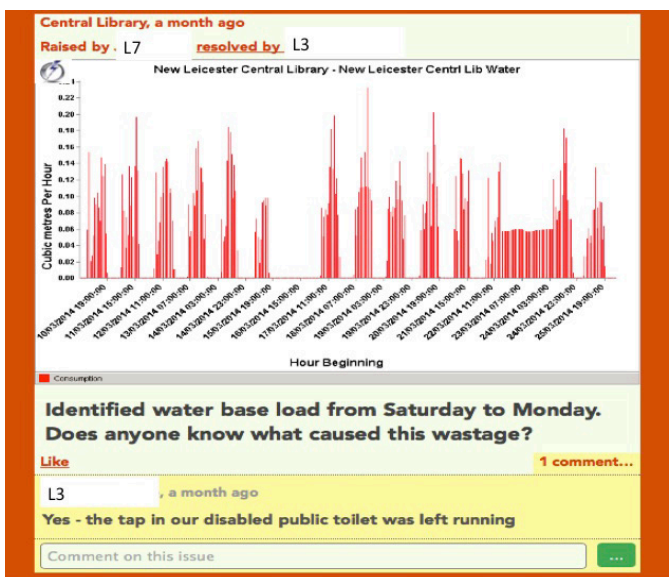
Central Library, a month ago

Raised by L7 resolved by L3

New Leicester Central Library - New Leicester Centrl Lib Water

Cubic metres Per Hour

0.22
0.20
0.18
0.16
0.14
0.12
0.10
0.08
0.06
0.04
0.02
0.00

10/03/2014 19:00:00
11/03/2014 15:00:00
12/03/2014 11:00:00
13/03/2014 07:00:00
14/03/2014 03:00:00
14/03/2014 23:00:00
15/03/2014 19:00:00
16/03/2014 15:00:00
17/03/2014 11:00:00
18/03/2014 07:00:00
19/03/2014 03:00:00
19/03/2014 23:00:00
20/03/2014 19:00:00
21/03/2014 15:00:00
22/03/2014 11:00:00
23/03/2014 07:00:00
24/03/2014 03:00:00
24/03/2014 23:00:00
25/03/2014 19:00:00

Hour Beginning

Consumption

Identified water base load from Saturday to Monday. Does anyone know what caused this wastage?

Like

1 comment...

L3 , a month ago

Yes - the tap in our disabled public toilet was left running

Comment on this issue

...